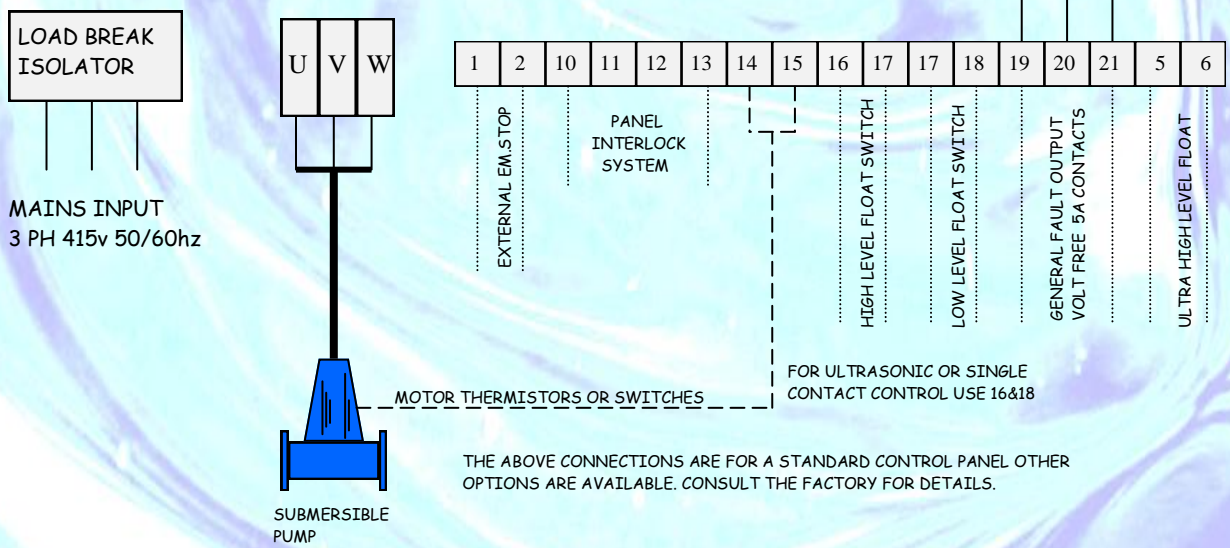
LOAD BREAK ISOLATOR

MAINS INPUT
3 PH 415v 50/60hz

U V W

1 2 10 11 12 13 14 15 16 17 17 18 19 20 21 5 6

EXTERNAL EM.STOP

PANEL INTERLOCK SYSTEM

HIGH LEVEL FLOAT SWITCH

LOW LEVEL FLOAT SWITCH

GENERAL FAULT OUTPUT
VOLT FREE 5A CONTACTS

ULTRA HIGH LEVEL FLOAT

FOR ULTRASONIC OR SINGLE CONTACT CONTROL USE 16&18

MOTOR THERMISTORS OR SWITCHES

THE ABOVE CONNECTIONS ARE FOR A STANDARD CONTROL PANEL OTHER OPTIONS ARE AVAILABLE. CONSULT THE FACTORY FOR DETAILS.

SUBMERSIBLE PUMP